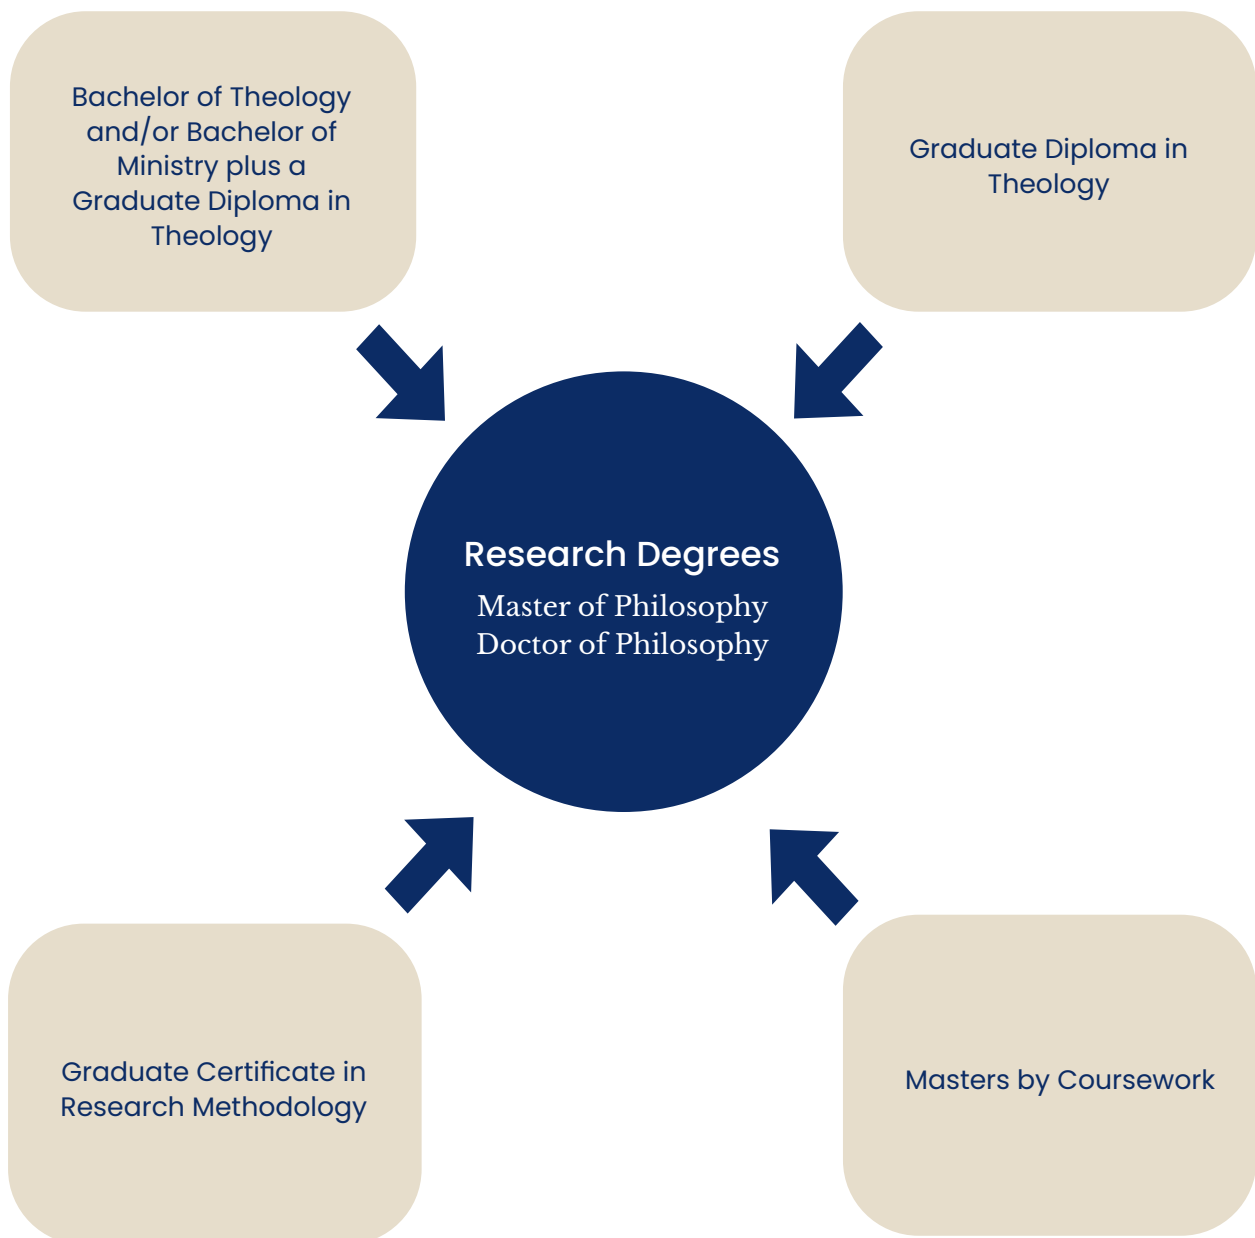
Bachelor of Theology and/or Bachelor of Ministry plus a Graduate Diploma in Theology

Graduate Diploma in Theology

Research Degrees
Master of Philosophy
Doctor of Philosophy

Graduate Certificate in Research Methodology

Masters by Coursework